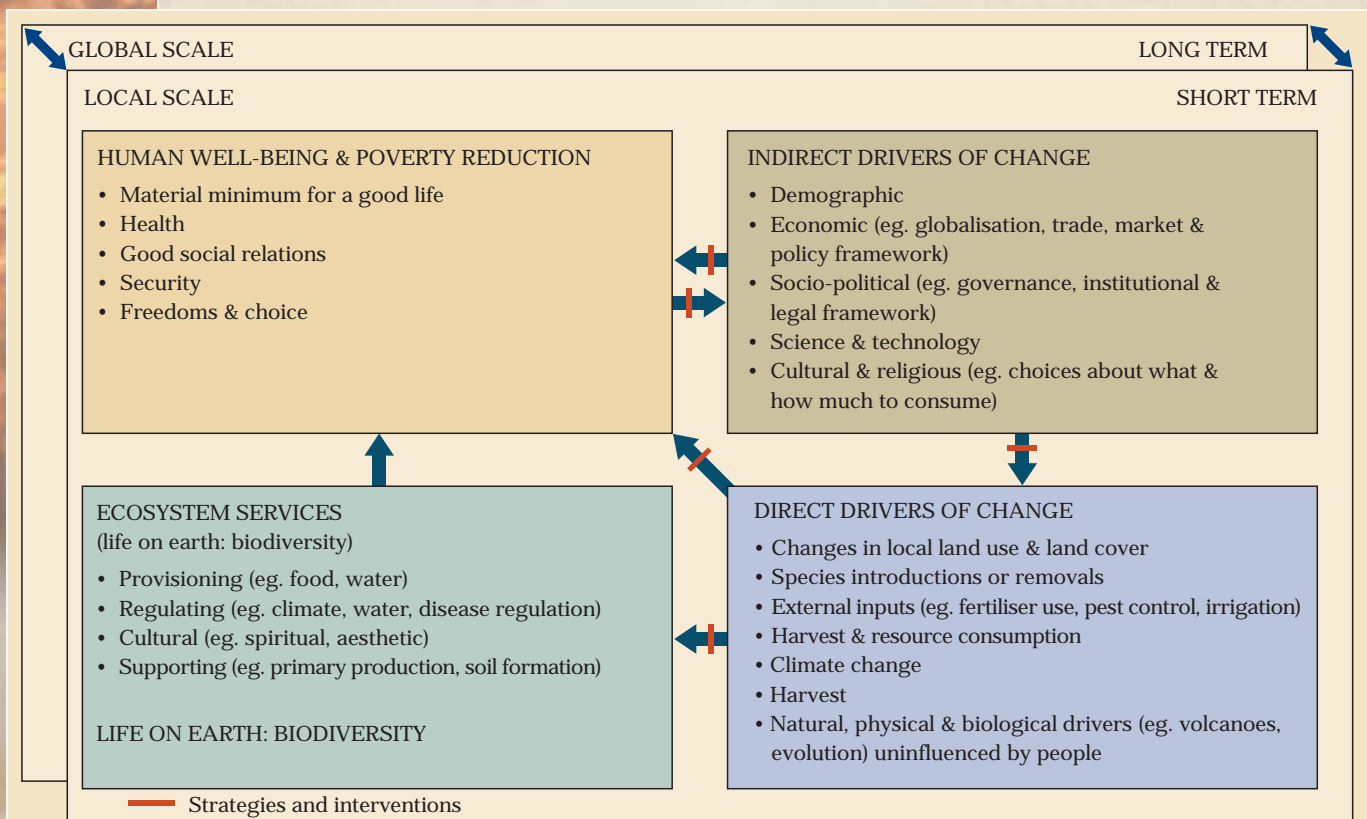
GLOBAL SCALE

LONG TERM

LOCAL SCALE

SHORT TERM

HUMAN WELL-BEING & POVERTY REDUCTION
• Material minimum for a good life
• Health
• Good social relations
• Security
• Freedoms & choice

INDIRECT DRIVERS OF CHANGE
• Demographic
• Economic (eg. globalisation, trade, market & policy framework)
• Socio-political (eg. governance, institutional & legal framework)
• Science & technology
• Cultural & religious (eg. choices about what & how much to consume)

ECOSYSTEM SERVICES
(life on earth: biodiversity)
• Provisioning (eg. food, water)
• Regulating (eg. climate, water, disease regulation)
• Cultural (eg. spiritual, aesthetic)
• Supporting (eg. primary production, soil formation)

LIFE ON EARTH: BIODIVERSITY

DIRECT DRIVERS OF CHANGE
• Changes in local land use & land cover
• Species introductions or removals
• External inputs (eg. fertiliser use, pest control, irrigation)
• Harvest & resource consumption
• Climate change
• Harvest
• Natural, physical & biological drivers (eg. volcanoes, evolution) uninfluenced by people

Strategies and interventions